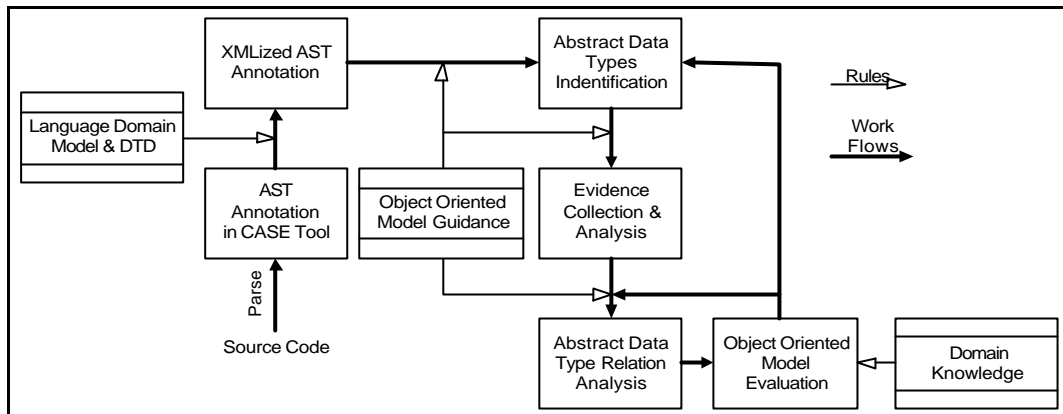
XMLized AST Annotation

Abstract Data Types Indentification

Rules

Work Flows

Language Domain Model & DTD

AST Annotation in CASE Tool

Object Oriented Model Guidance

Evidence Collection & Analysis

Parse

Source Code

Abstract Data Type Relation Analysis

Object Oriented Model Evaluation

Domain Knowledge